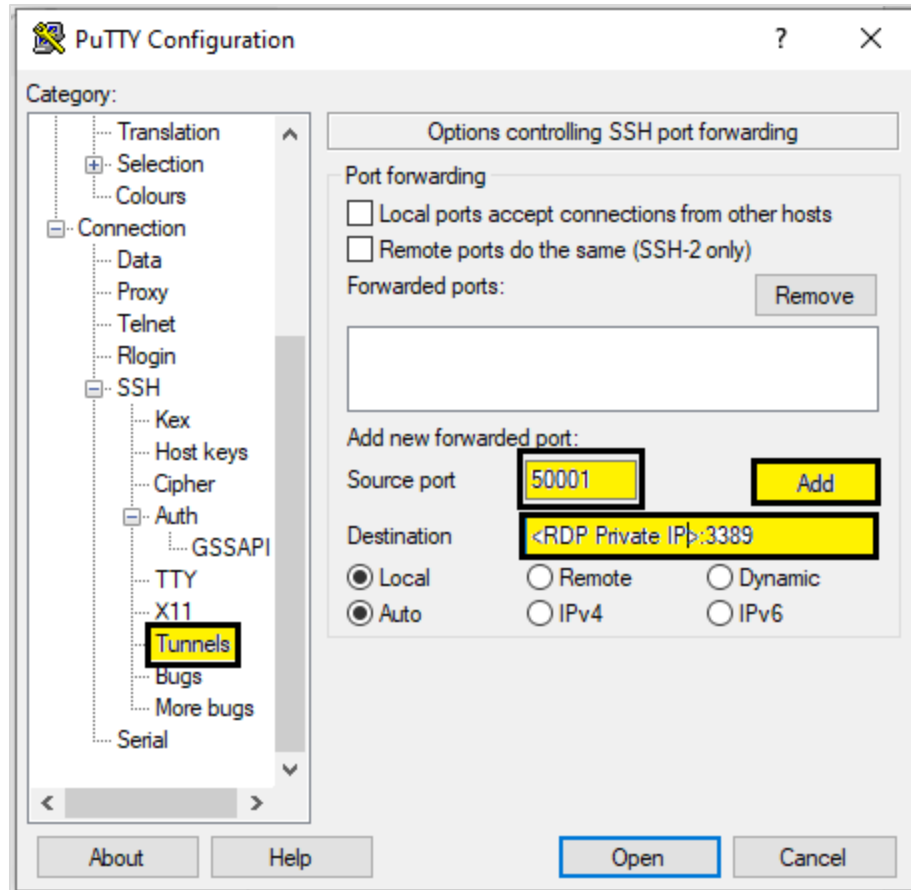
PuTTY Configuration

?

Category:

Translation
Selection
Colours
Connection
Data
Proxy
Telnet
Rlogin
SSH
Kex
Host keys
Cipher
Auth
GSSAPI
TTY
X11
Tunnels
Bugs
More bugs
Serial

Options controlling SSH port forwarding

Port forwarding

Local ports accept connections from other hosts

Remote ports do the same (SSH-2 only)

Forwarded ports:

Remove

Add new forwarded port:

Source port 50001

Add

Destination <RDP Private IP>:3389

Local Remote Dynamic

Auto IPv4 IPv6

About Help Open Cancel